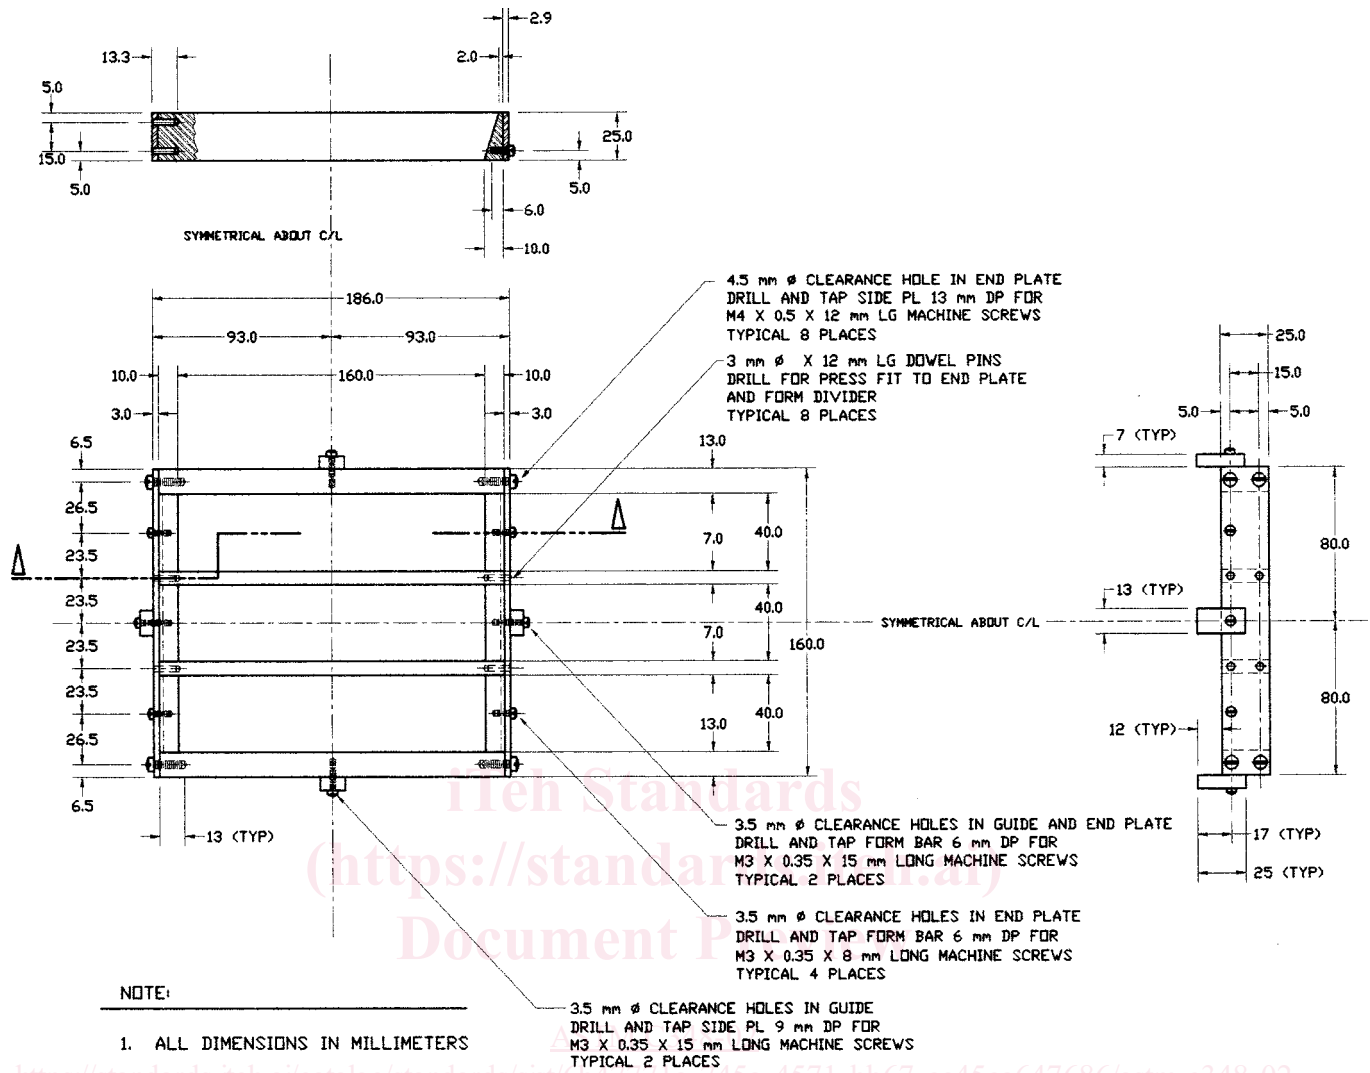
2.9

13.3

2.0

5.0

25.0

15.0

5.0

5.0

6.0

SYMMETRICAL ABOUT C/L

10.0

186.0

93.0

93.0

10.0

160.0

10.0

3.0

3.0

6.5

13.0

26.5

23.5

7.0

40.0

23.5

40.0

23.5

7.0

160.0

23.5

40.0

26.5

13.0

6.5

13 (TYP)

4.5 mm ø CLEARANCE HOLE IN END PLATE DRILL AND TAP SIDE PL 13 mm DP FOR M4 X 0.5 X 12 mm LG MACHINE SCREWS TYPICAL 8 PLACES

3 mm ø X 12 mm LG DOWEL PINS DRILL FOR PRESS FIT TO END PLATE AND FORM DIVIDER TYPICAL 8 PLACES

SYMMETRICAL ABOUT C/L

25.0

15.0

5.0

5.0

7 (TYP)

80.0

13 (TYP)

80.0

12 (TYP)

17 (TYP)

25 (TYP)

3.5 mm ø CLEARANCE HOLES IN GUIDE AND END PLATE DRILL AND TAP FORM BAR 6 mm DP FOR M3 X 0.35 X 15 mm LONG MACHINE SCREWS TYPICAL 2 PLACES

3.5 mm ø CLEARANCE HOLES IN END PLATE DRILL AND TAP FORM BAR 6 mm DP FOR M3 X 0.35 X 8 mm LONG MACHINE SCREWS TYPICAL 4 PLACES

3.5 mm ø CLEARANCE HOLES IN GUIDE DRILL AND TAP SIDE PL 9 mm DP FOR M3 X 0.35 X 15 mm LONG MACHINE SCREWS TYPICAL 2 PLACES

NOTE:

1. ALL DIMENSIONS IN MILLIMETERS

iTeh Standards (https://standards.iteh.ai) Document Preview